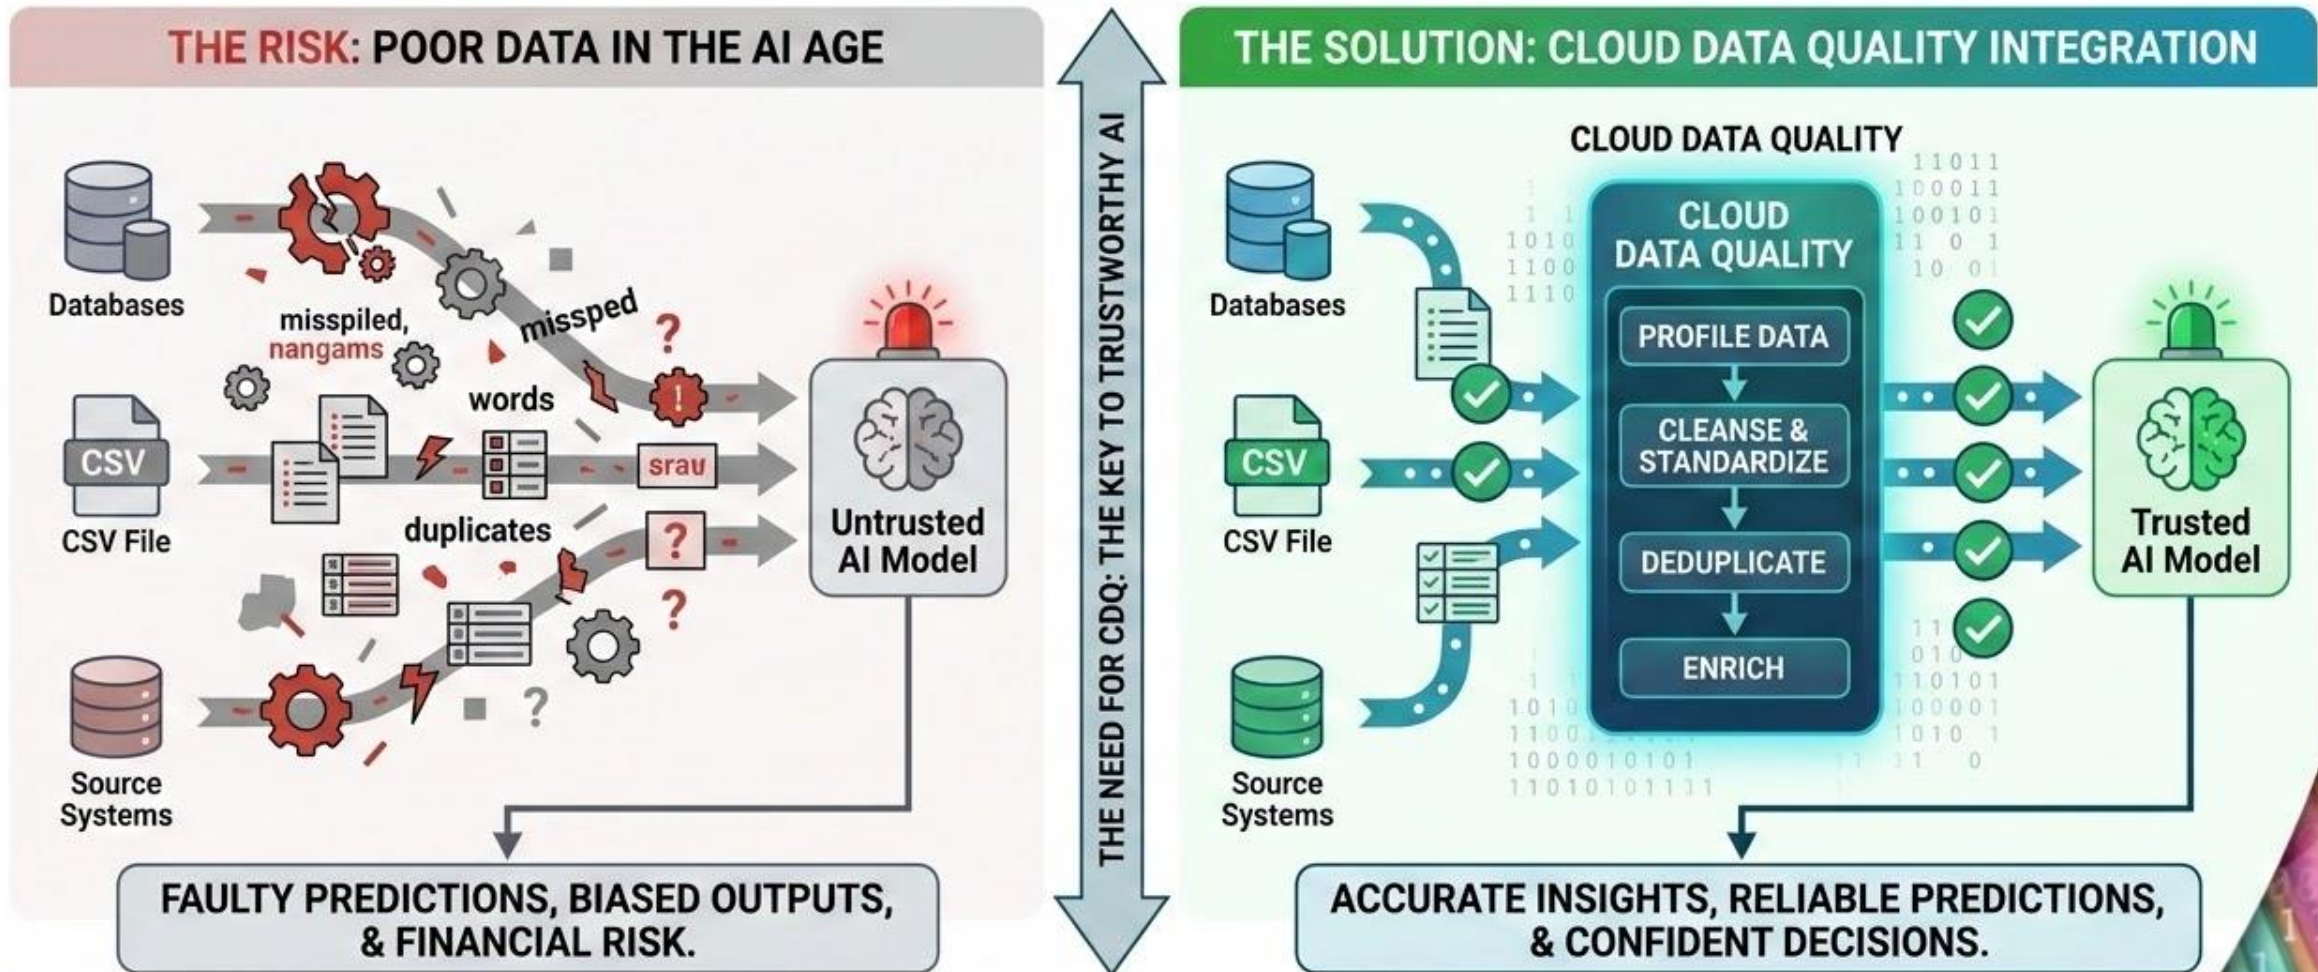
THE RISK: POOR DATA IN THE AI AGE

Databases

CSV

CSV File

Source Systems

misspiled, nangams

missped

words

srau

duplicates

Untrusted AI Model

FAULTY PREDICTIONS, BIASED OUTPUTS, & FINANCIAL RISK.

THE NEED FOR CDQ: THE KEY TO TRUSTWORTHY AI

THE SOLUTION: CLOUD DATA QUALITY INTEGRATION

CLOUD DATA QUALITY

Databases

CSV

CSV File

Source Systems

CLOUD DATA QUALITY

PROFILE DATA

CLEANSE & STANDARDIZE

DEDUPLICATE

ENRICH

Trusted AI Model

ACCURATE INSIGHTS, RELIABLE PREDICTIONS, & CONFIDENT DECISIONS.